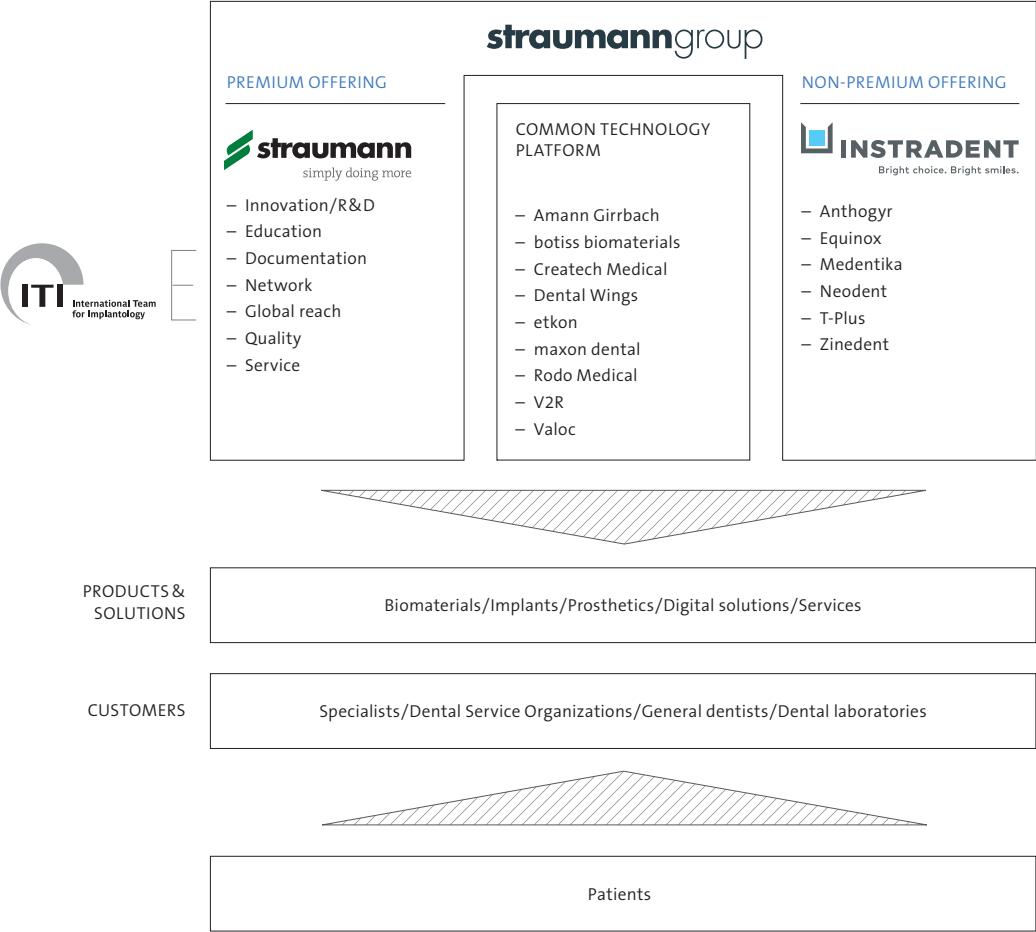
straumanngroup

PREMIUM OFFERING

straumann
simply doing more

– Innovation/R&D
– Education
– Documentation
– Network
– Global reach
– Quality
– Service

ITI International Team for Implantology

COMMON TECHNOLOGY PLATFORM

– Amann Girrbach
– botiss biomaterials
– Createch Medical
– Dental Wings
– etkon
– maxon dental
– Rodo Medical
– V2R
– Valoc

NON-PREMIUM OFFERING

INSTRADENT
Bright choice. Bright smiles.

– Anthogyr
– Equinox
– Medentika
– Neodent
– T-Plus
– Zinedent

PRODUCTS & SOLUTIONS

Biomaterials/Implants/Prosthetics/Digital solutions/Services

CUSTOMERS

Specialists/Dental Service Organizations/General dentists/Dental laboratories

Patients